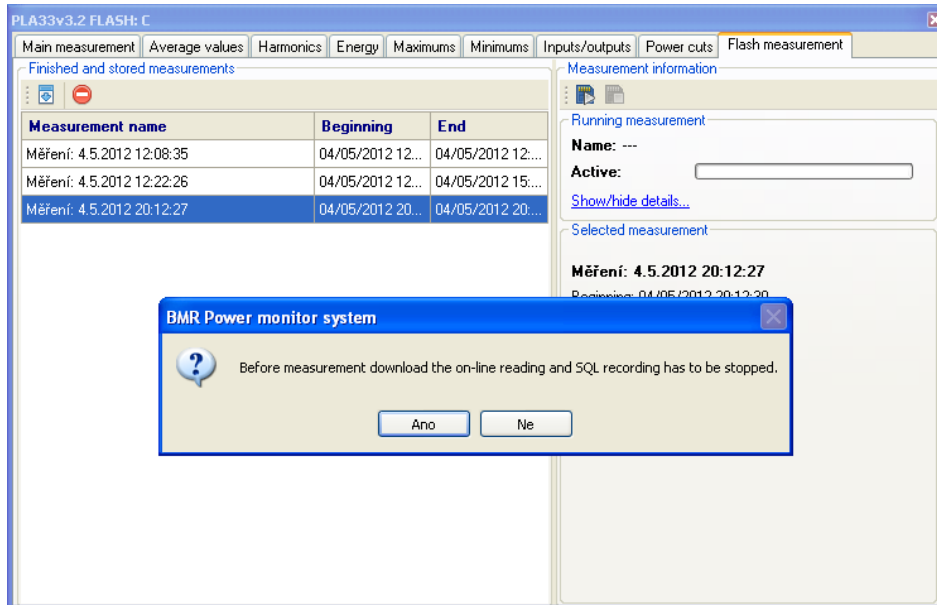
PLA33v3.2 FLASH: C

Main measurement | Average values | Harmonics | Energy | Maximums | Minimums | Inputs/outputs | Power cuts | Flash measurement

Finished and stored measurements

| Measurement name | Beginning | End |
|---|---|---|
| Měření: 4.5.2012 12:08:35 | 04/05/2012 12... | 04/05/2012 12:... |
| Měření: 4.5.2012 12:22:26 | 04/05/2012 12... | 04/05/2012 15:... |
| Měření: 4.5.2012 20:12:27 | 04/05/2012 20... | 04/05/2012 20:... |

Measurement information

Running measurement

Name: ---

Active:

Show/hide details...

Selected measurement

Měření: 4.5.2012 20:12:27

Beginning: 04/05/2012 20:12:30

BMR Power monitor system

Before measurement download the on-line reading and SQL recording has to be stopped.

Ano

Ne